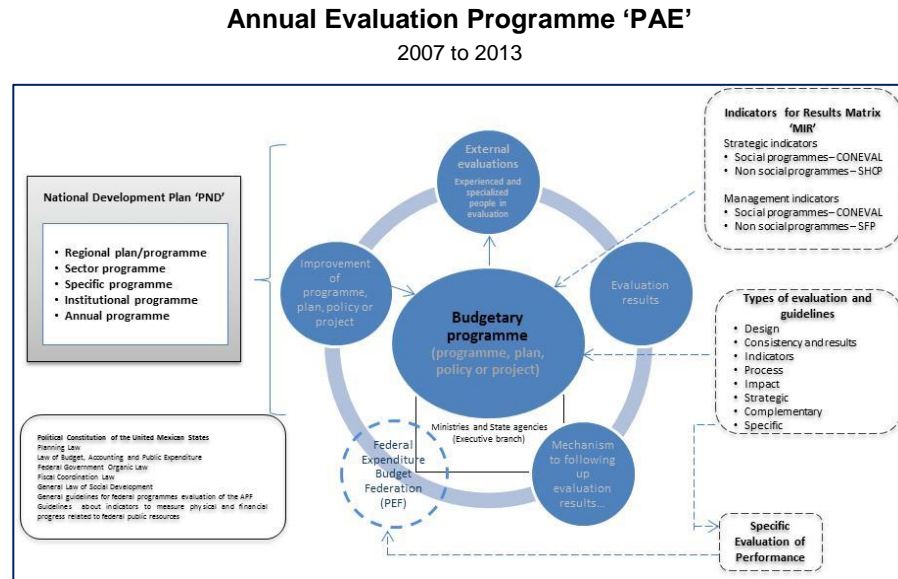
**Annual Evaluation Programme 'PAE'**

2007 to 2013

National Development Plan 'PND'

- Regional plan/programme
- Sector programme
- Specific programme
- Institutional programme
- Annual programme

Political Constitution of the United Mexican States
Planning Law
Law of Budget, Accounting and Public Expenditure
Federal Government Organic Law
Fiscal Coordination Law
General Law of Social Development
General guidelines for federal programmes evaluation of the APF
Guidelines about indicators to measure physical and financial progress related to federal public resources

External evaluations
Experienced and specialized people in evaluation

Improvement of programme, plan, policy or project

Evaluation results

Budgetary programme
(programme, plan, policy or project)

Ministries and State agencies
(Executive branch)

Federal Expenditure Budget Federation (PEF)

Mechanism to following up evaluation results...

Indicators for Results Matrix 'MIR'
Strategic indicators
- Social programmes – CONEVAL
- Non social programmes – SHCP

Management indicators
- Social programmes – CONEVAL
- Non social programmes – SFP

Types of evaluation and guidelines
- Design
- Consistency and results
- Indicators
- Process
- Impact
- Strategic
- Complementary
- Specific

Specific Evaluation of Performance